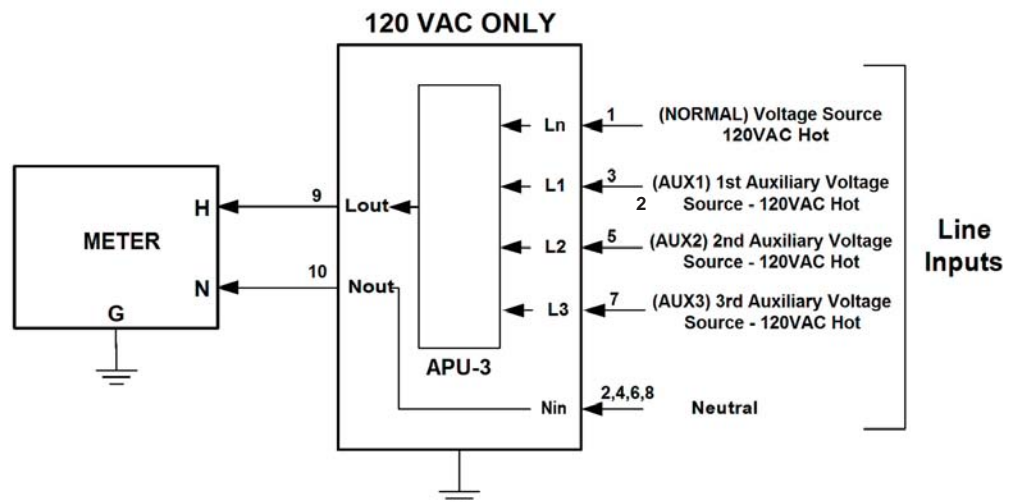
120 VAC ONLY

METER

H

N

G

9

10

Lout

Nout

APU-3

Ln

L1

L2

L3

Nin

1

(NORMAL) Voltage Source 120VAC Hot

3

(AUX1) 1st Auxiliary Voltage

2

Source - 120VAC Hot

5

(AUX2) 2nd Auxiliary Voltage Source - 120VAC Hot

7

(AUX3) 3rd Auxiliary Voltage Source - 120VAC Hot

2,4,6,8

Neutral

Line Inputs